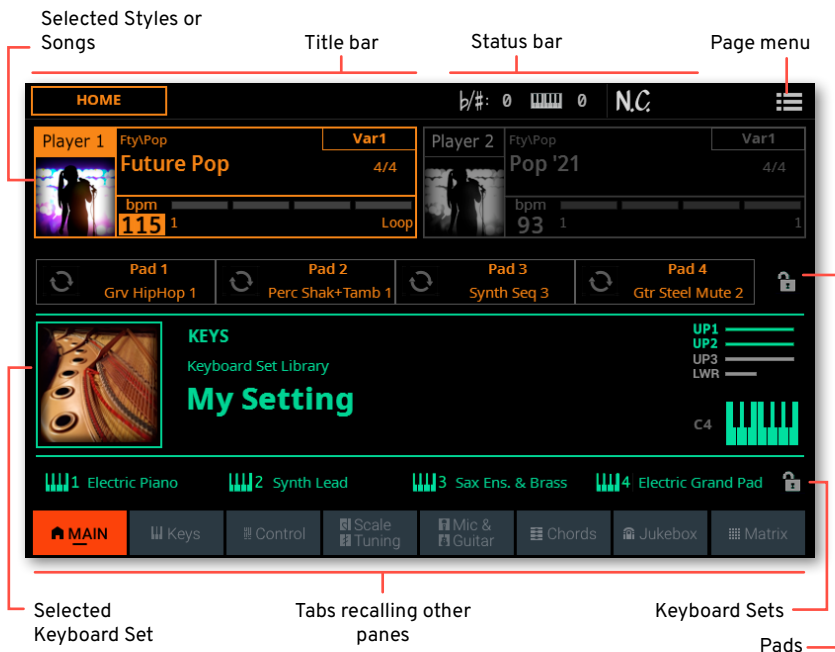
Selected Styles or Songs

Title bar

Status bar

Page menu

HOME

b/#: 0 0 N.C.

Player 1
Fty\Pop
Var1
Future Pop
4/4
bpm
115 1
Loop

Player 2
Fty\Pop
Var1
Pop '21
4/4
bpm
93 1
1

Pad 1
Grv HipHop 1
Pad 2
Perc Shak+Tamb 1
Pad 3
Synth Seq 3
Pad 4
Gtr Steel Mute 2

KEYS
Keyboard Set Library
My Setting

UP1
UP2
UP3
LWR
C4

1 Electric Piano
2 Synth Lead
3 Sax Ens. & Brass
4 Electric Grand Pad

MAIN
Keys
Control
Scale Tuning
Mic & Guitar
Chords
Jukebox
Matrix

Selected Keyboard Set

Tabs recalling other panes

Keyboard Sets

Pads